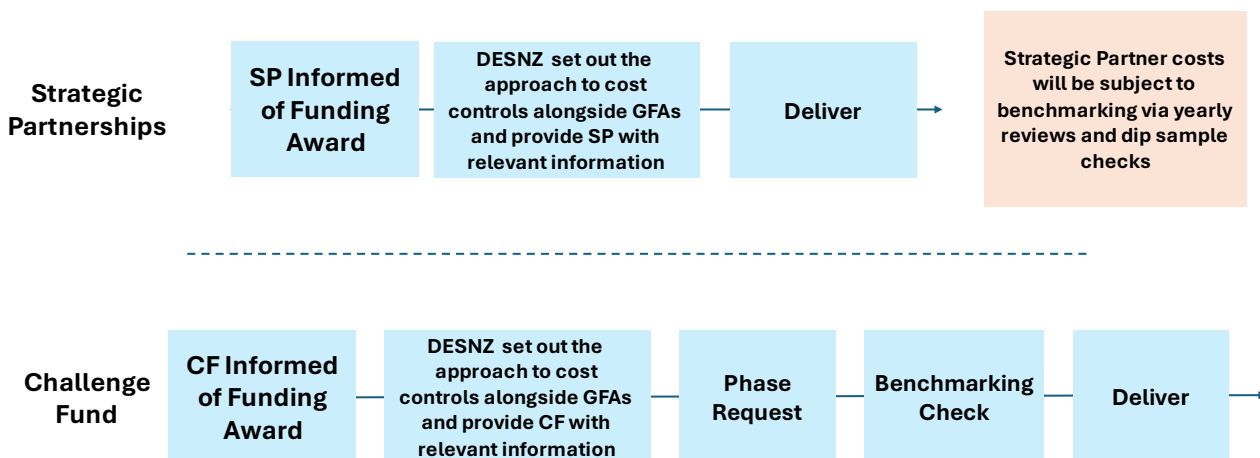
Strategic Partnerships

SP Informed of Funding Award

DESNZ set out the approach to cost controls alongside GFAs and provide SP with relevant information

Deliver

Strategic Partner costs will be subject to benchmarking via yearly reviews and dip sample checks

Challenge Fund

CF Informed of Funding Award

DESNZ set out the approach to cost controls alongside GFAs and provide CF with relevant information

Phase Request

Benchmarking Check

Deliver